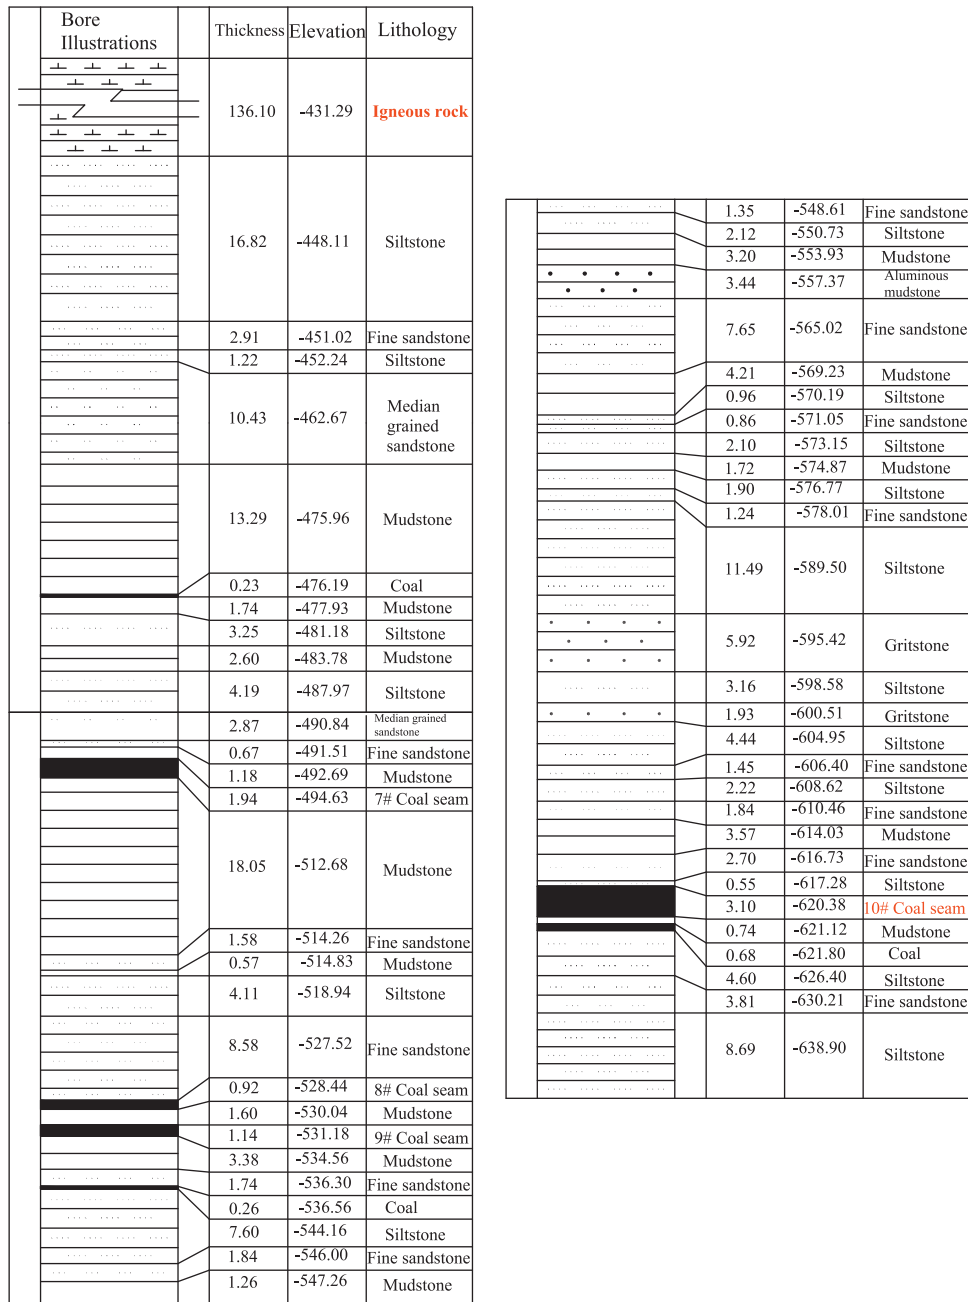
| Bore Illustrations | Thickness | Elevation | Lithology |
|---|---|---|---|
| | 136.10 | -431.29 | Igneous rock |
| | 16.82 | -448.11 | Siltstone |
| | 2.91 | -451.02 | Fine sandstone |
| | 1.22 | -452.24 | Siltstone |
| | 10.43 | -462.67 | Median grained sandstone |
| | 13.29 | -475.96 | Mudstone |
| | 0.23 | -476.19 | Coal |
| | 1.74 | -477.93 | Mudstone |
| | 3.25 | -481.18 | Siltstone |
| | 2.60 | -483.78 | Mudstone |
| | 4.19 | -487.97 | Siltstone |
| | 2.87 | -490.84 | Median grained sandstone |
| | 0.67 | -491.51 | Fine sandstone |
| | 1.18 | -492.69 | Mudstone |
| | 1.94 | -494.63 | 7# Coal seam |
| | 18.05 | -512.68 | Mudstone |
| | 1.58 | -514.26 | Fine sandstone |
| | 0.57 | -514.83 | Mudstone |
| | 4.11 | -518.94 | Siltstone |
| | 8.58 | -527.52 | Fine sandstone |
| | 0.92 | -528.44 | 8# Coal seam |
| | 1.60 | -530.04 | Mudstone |
| | 1.14 | -531.18 | 9# Coal seam |
| | 3.38 | -534.56 | Mudstone |
| | 1.74 | -536.30 | Fine sandstone |
| | 0.26 | -536.56 | Coal |
| | 7.60 | -544.16 | Siltstone |
| | 1.84 | -546.00 | Fine sandstone |
| | 1.26 | -547.26 | Mudstone |

| | | | |
|---|---|---|---|
| | 1.35 | -548.61 | Fine sandstone |
| | 2.12 | -550.73 | Siltstone |
| | 3.20 | -553.93 | Mudstone |
| | 3.44 | -557.37 | Aluminous mudstone |
| | 7.65 | -565.02 | Fine sandstone |
| | 4.21 | -569.23 | Mudstone |
| | 0.96 | -570.19 | Siltstone |
| | 0.86 | -571.05 | Fine sandstone |
| | 2.10 | -573.15 | Siltstone |
| | 1.72 | -574.87 | Mudstone |
| | 1.90 | -576.77 | Siltstone |
| | 1.24 | -578.01 | Fine sandstone |
| | 11.49 | -589.50 | Siltstone |
| | 5.92 | -595.42 | Gritstone |
| | 3.16 | -598.58 | Siltstone |
| | 1.93 | -600.51 | Gritstone |
| | 4.44 | -604.95 | Siltstone |
| | 1.45 | -606.40 | Fine sandstone |
| | 2.22 | -608.62 | Siltstone |
| | 1.84 | -610.46 | Fine sandstone |
| | 3.57 | -614.03 | Mudstone |
| | 2.70 | -616.73 | Fine sandstone |
| | 0.55 | -617.28 | Siltstone |
| | 3.10 | -620.38 | 10# Coal seam |
| | 0.74 | -621.12 | Mudstone |
| | 0.68 | -621.80 | Coal |
| | 4.60 | -626.40 | Siltstone |
| | 3.81 | -630.21 | Fine sandstone |
| | 8.69 | -638.90 | Siltstone |